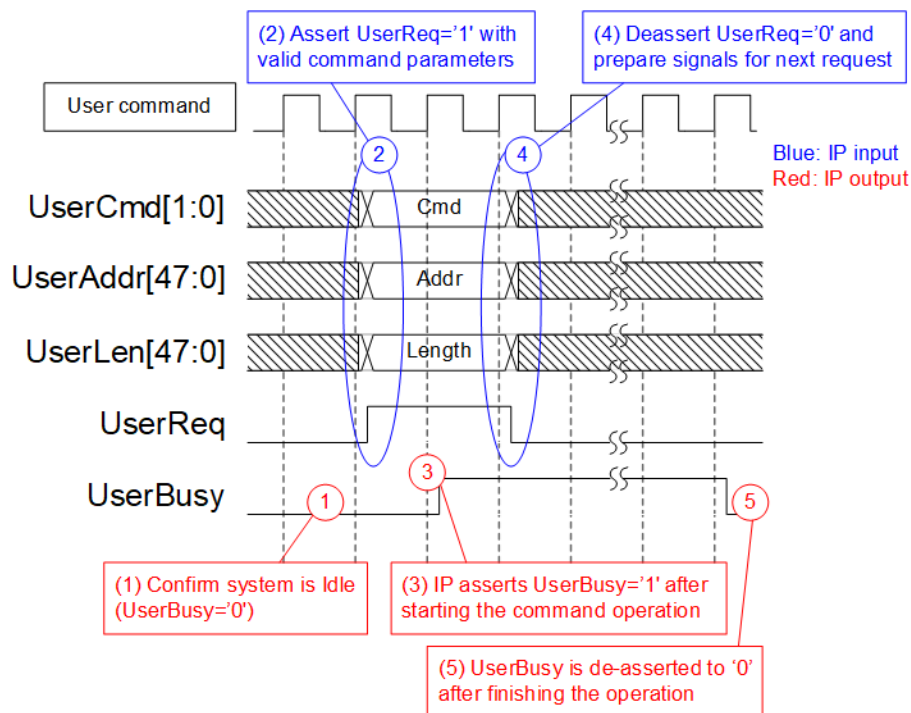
(2) Assert UserReq='1' with valid command parameters

(4) Deassert UserReq='0' and prepare signals for next request

User command

Blue: IP input
Red: IP output

2

4

UserCmd[1:0]

Cmd

UserAddr[47:0]

Addr

UserLen[47:0]

Length

UserReq

UserBusy

3

1

5

(1) Confirm system is Idle (UserBusy='0')

(3) IP asserts UserBusy='1' after starting the command operation

(5) UserBusy is de-asserted to '0' after finishing the operation